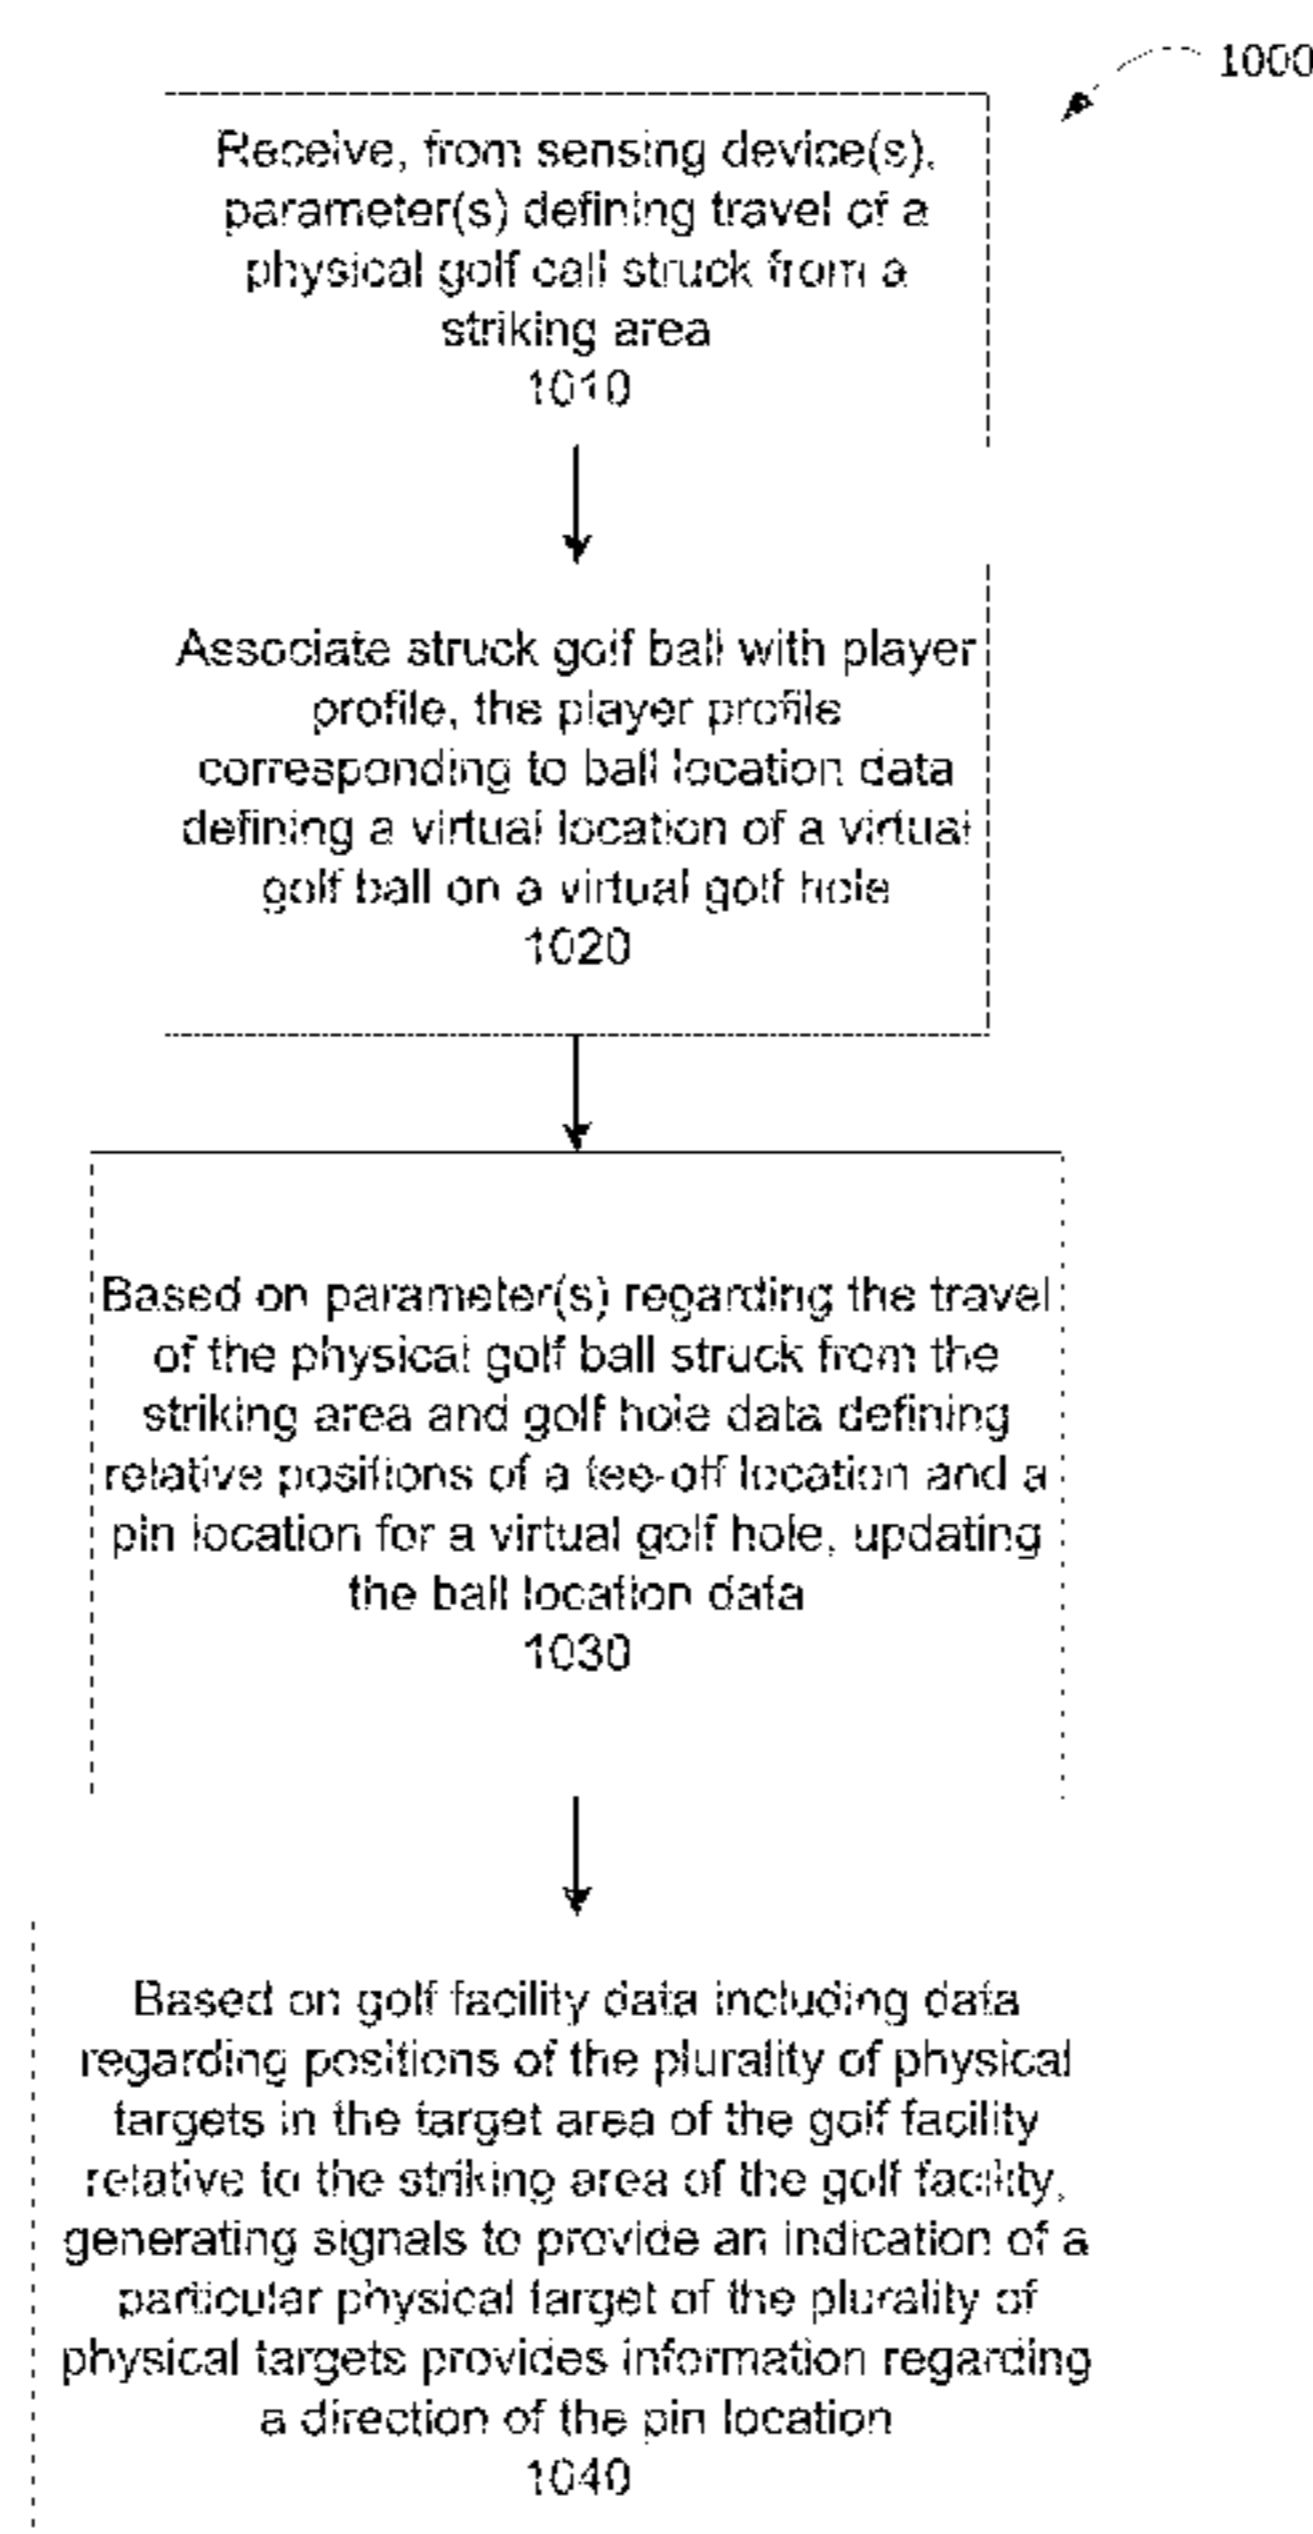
1000

Receive, from sensing device(s), parameter(s) defining travel of a physical golf call struck from a striking area
1010

Associate struck golf ball with player profile, the player profile corresponding to ball location data defining a virtual location of a virtual golf ball on a virtual golf hole
1020

Based on parameter(s) regarding the travel of the physical golf ball struck from the striking area and golf hole data defining relative positions of a tee-off location and a pin location for a virtual golf hole, updating the ball location data
1030

Based on golf facility data including data regarding positions of the plurality of physical targets in the target area of the golf facility relative to the striking area of the golf facility, generating signals to provide an indication of a particular physical target of the plurality of physical targets provides information regarding a direction of the pin location
1040